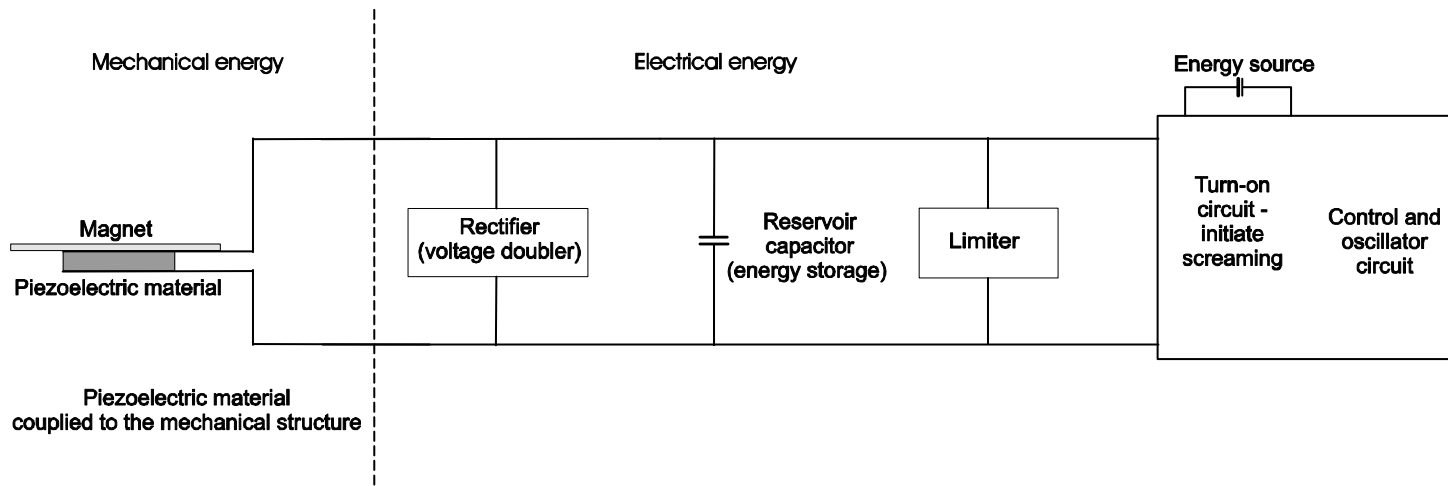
Mechanical energy

Electrical energy

Energy source

Magnet

Piezoelectric material

Rectifier (voltage doubler)

Reservoir capacitor (energy storage)

Limiter

Turn-on circuit - initiate screaming

Control and oscillator circuit

Piezoelectric material couplied to the mechanical structure